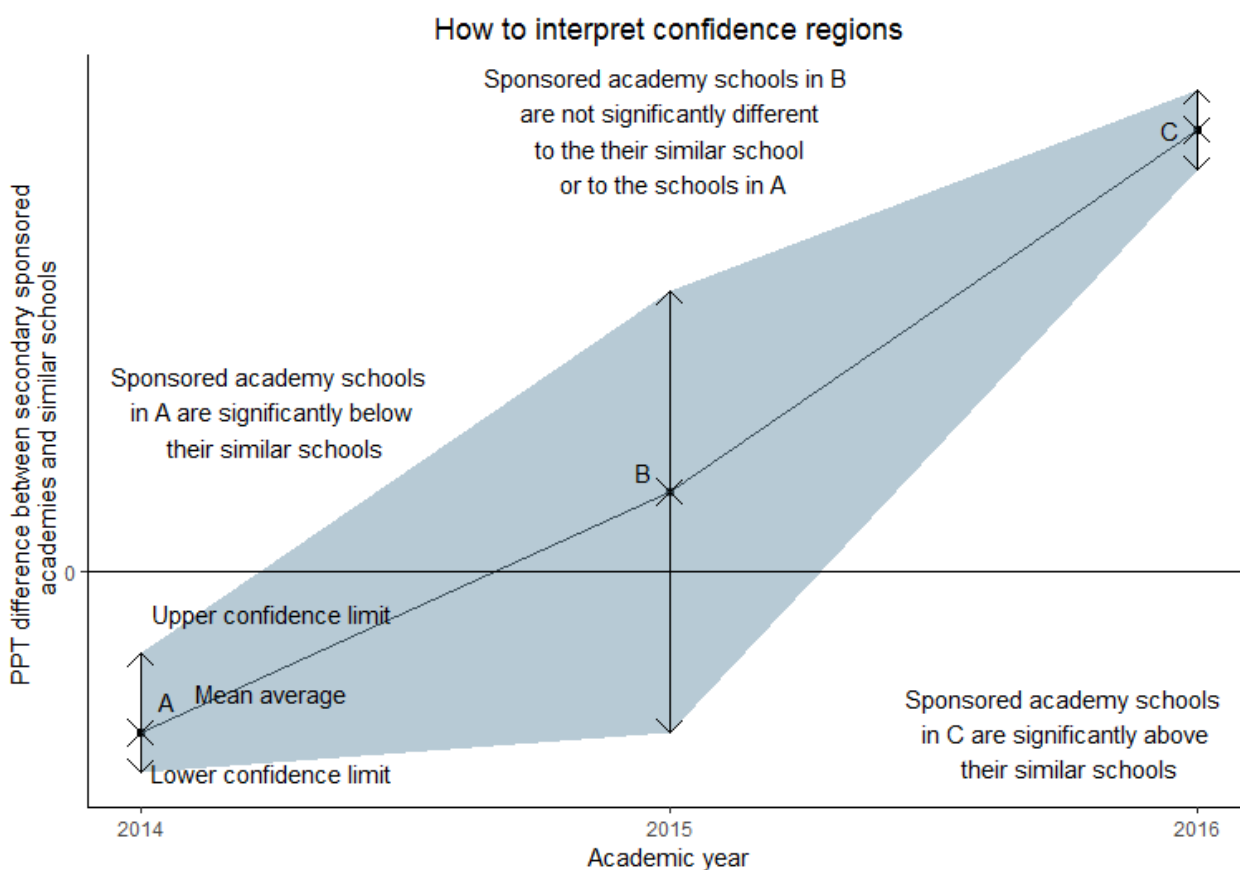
How to interpret confidence regions

Sponsored academy schools in B are not significantly different to the their similar school or to the schools in A

C

Sponsored academy schools in A are significantly below their similar schools

B

PPT difference between secondary sponsored academies and similar schools

0

Upper confidence limit

A

Mean average

Lower confidence limit

Sponsored academy schools in C are significantly above their similar schools

2014

2015

2016

Academic year